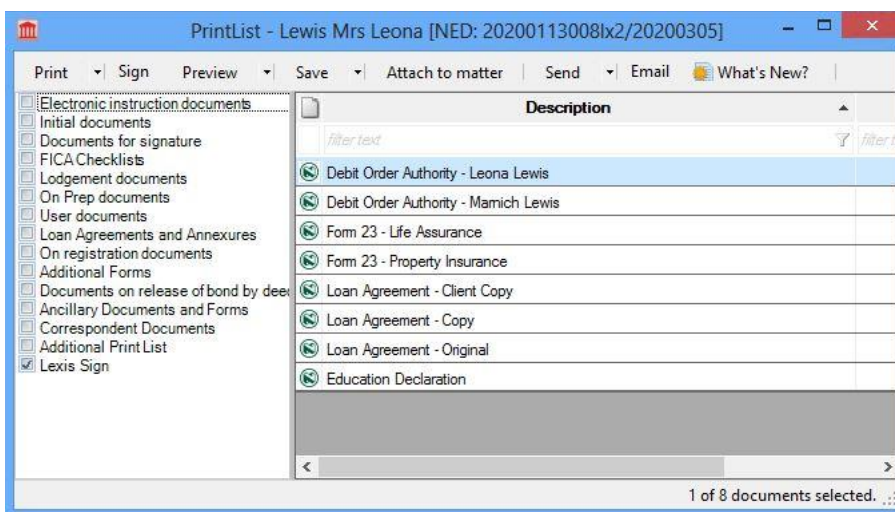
PrintList - Lewis Mrs Leona [NED: 20200113008lx2/20200305]

Print | Sign | Preview | Save | Attach to matter | Send | Email | What's New?

Electronic instruction documents
Initial documents
Documents for signature
FICA Checklists
Lodgement documents
On Prep documents
User documents
Loan Agreements and Annexures
On registration documents
Additional Forms
Documents on release of bond by deed
Ancillary Documents and Forms
Correspondent Documents
Additional Print List
Lexis Sign

| Description |
|---|
| filter text |
| Debit Order Authority - Leona Lewis |
| Debit Order Authority - Marnich Lewis |
| Form 23 - Life Assurance |
| Form 23 - Property Insurance |
| Loan Agreement - Client Copy |
| Loan Agreement - Copy |
| Loan Agreement - Original |
| Education Declaration |

1 of 8 documents selected.